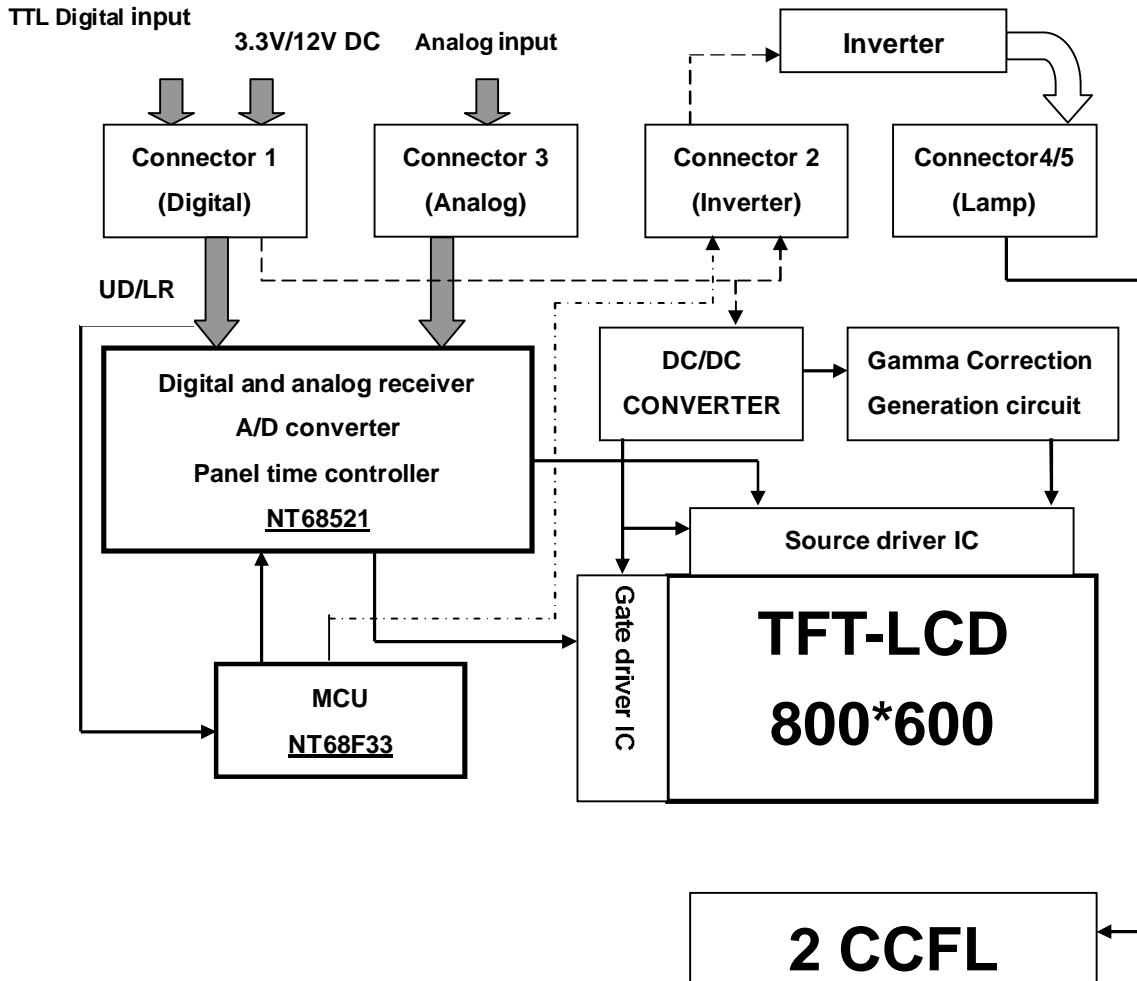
TTL Digital input

3.3V/12V DC

Analog input

Inverter

Connector 1
(Digital)

Connector 3
(Analog)

Connector 2
(Inverter)

Connector4/5
(Lamp)

UD/LR

Digital and analog receiver
A/D converter
Panel time controller
NT68521

DC/DC
CONVERTER

Gamma Correction
Generation circuit

Source driver IC

Gate driver IC

TFT-LCD
800*600

MCU
NT68F33

2 CCFL